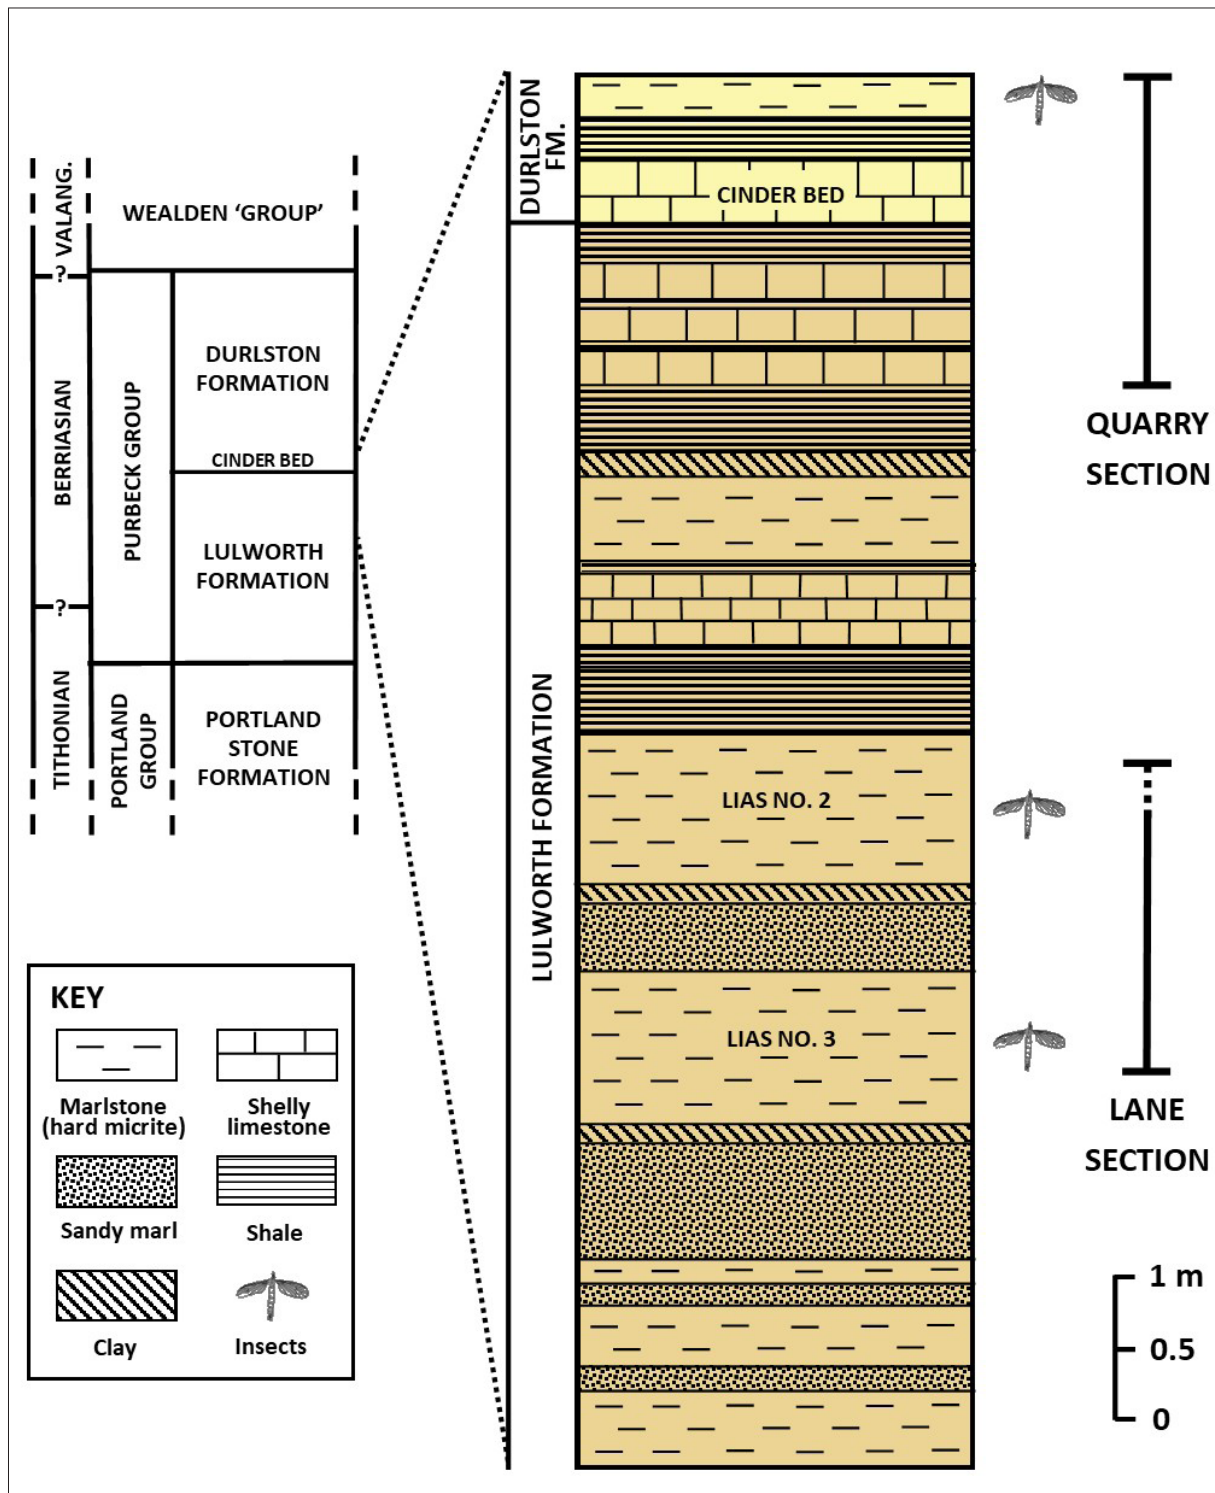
VALANG.
WEALDEN 'GROUP'
?
BERRIASIAN
PURBECK GROUP
DURLSTON FORMATION
CINDER BED
LULWORTH FORMATION
?
TITHONIAN
PORTLAND GROUP
PORTLAND STONE FORMATION

KEY
Marlstone (hard micrite)
Shelly limestone
Sandy marl
Shale
Clay
Insects

DURLSTON FM.
CINDER BED
LULWORTH FORMATION
LIAS NO. 2
LIAS NO. 3

QUARRY SECTION
LANE SECTION

1 m
0.5
0